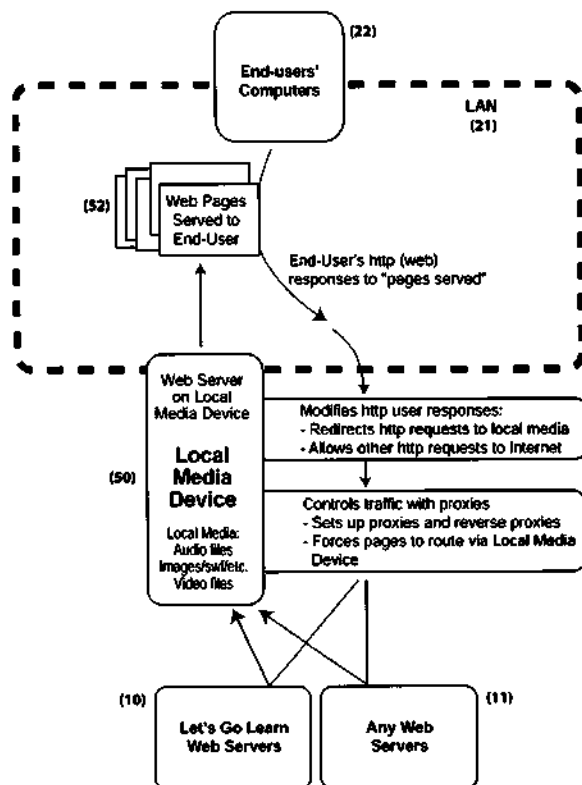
(22)
End-users' Computers

LAN
(21)

(52)
Web Pages Served to End-User

End-User's http (web) responses to "pages served"

Web Server on Local Media Device

Local Media Device

(50)

Local Media:
Audio files
Images/swf/etc.
Video files

Modifies http user responses:
- Redirects http requests to local media
- Allows other http requests to Internet

Controls traffic with proxies
- Sets up proxies and reverse proxies
- Forces pages to route via Local Media Device

(10)
Let's Go Learn Web Servers

(11)
Any Web Servers